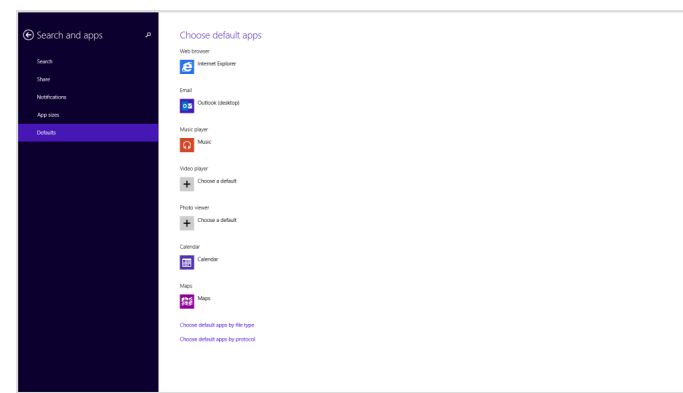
Search and apps

Search

Share

Notifications

App sizes

Defaults

Choose default apps

Web browser

Internet Explorer

Email

Outlook (desktop)

Music player

Music

Video player

Choose a default

Photo viewer

Choose a default

Calendar

Calendar

Maps

Maps

Choose default apps by file type

Choose default apps by protocol